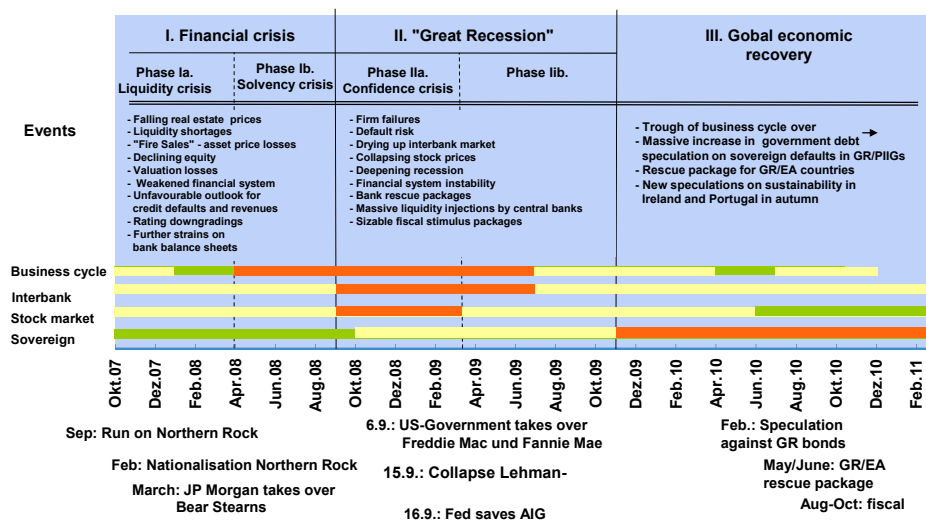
I. Financial crisis

Phase Ia. Liquidity crisis

Phase Ib. Solvency crisis

II. "Great Recession"

Phase IIa. Confidence crisis

Phase lib.

III. Gobal economic recovery

Events

- Falling real estate prices
- Liquidity shortages
- "Fire Sales" - asset price losses
- Declining equity
- Valuation losses
- Weakened financial system
- Unfavourable outlook for credit defaults and revenues
- Rating downgradings
- Further strains on bank balance sheets

- Firm failures
- Default risk
- Drying up interbank market
- Collapsing stock prices
- Deepening recession
- Financial system instability
- Bank rescue packages
- Massive liquidity injections by central banks
- Sizable fiscal stimulus packages

- Trough of business cycle over
- Massive increase in government debt speculation on sovereign defaults in GR/PIIGs
- Rescue package for GR/EA countries
- New speculations on sustainability in Ireland and Portugal in autumn

Business cycle
Interbank
Stock market
Sovereign

Okt.07 Dez.07 Feb.08 Apr.08 Jun.08 Aug.08 Okt.08 Dez.08 Feb.09 Apr.09 Jun.09 Aug.09 Okt.09 Dez.09 Feb.10 Apr.10 Jun.10 Aug.10 Okt.10 Dez.10 Feb.11

Sep: Run on Northern Rock

Feb: Nationalisation Northern Rock

March: JP Morgan takes over Bear Stearns

6.9.: US-Government takes over Freddie Mac und Fannie Mae

15.9.: Collapse Lehman-

16.9.: Fed saves AIG

Feb.: Speculation against GR bonds

May/June: GR/EA rescue package

Aug-Oct: fiscal